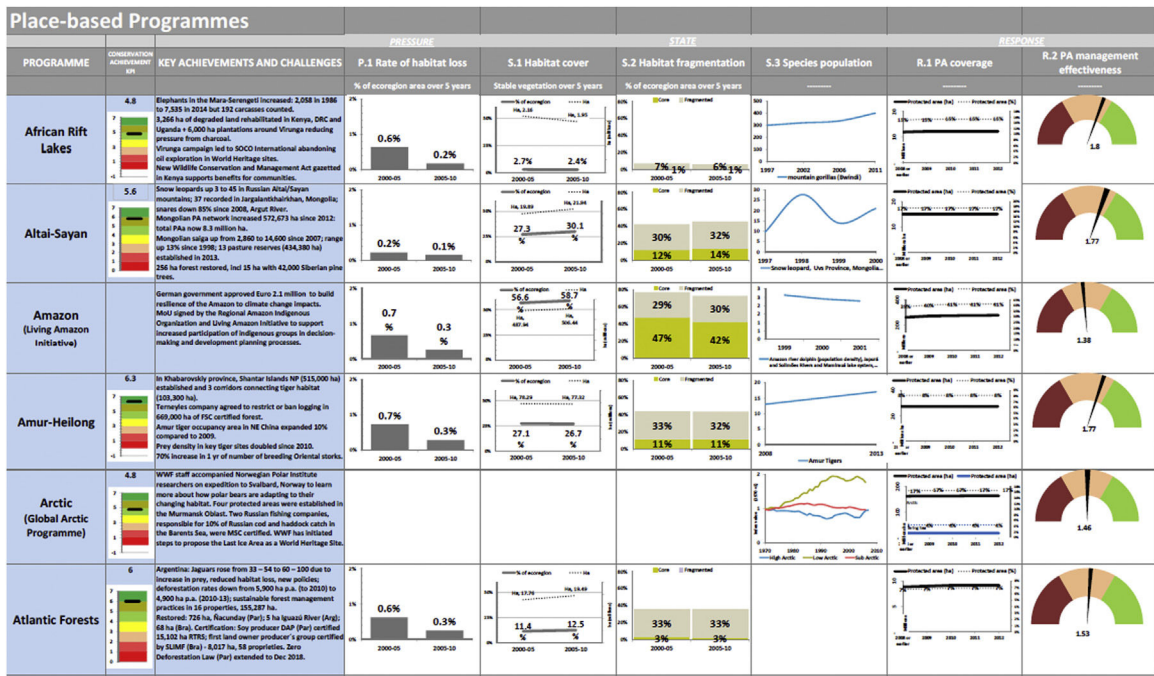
Place-based Programmes

PRESSURE | STATE | RESPONSE

| PROGRAMME | CONSERVATION ACHIEVEMENT KPI | KEY ACHIEVEMENTS AND CHALLENGES | P.1 Rate of habitat loss | S.1 Habitat cover | S.2 Habitat fragmentation | S.3 Species population | R.1 PA coverage | R.2 PA management effectiveness |
|---|---|---|---|---|---|---|---|---|
| | | | % of ecoregion area over 5 years | Stable vegetation over 5 years | % of ecoregion area over 5 years | ——— | ——— | ——— |
| African Rift Lakes | 4.8 | Elephants in the Mara-Serengeti increased: 2,058 in 1986 to 7,535 in 2014 but 192 carcasses counted. 3,266 ha of degraded land rehabilitated in Kenya, DRC and Uganda + 6,000 ha plantations around Virunga reducing pressure from charcoal. Virunga campaign led to SOCO International abandoning oil exploration in World Heritage sites. New Wildlife Conservation and Management Act gazetted in Kenya supports benefits for communities. | 0.6% 0.2% 2000-05 2005-10 | 2.7% 2.4% 2000-05 2005-10 | Core Fragmented 7% 1% 6% 1% | 1997 2002 2006 2011 mountain gorillas (Bwindi) | Protected area (ha) Protected area (%) 15% 15% 15% 15% 15% | 1.8 |
| Altai-Sayan | 5.6 | Snow leopards up 3 to 45 in Russian Altai/Sayan mountains; 37 recorded in Jargalantkhairkhan, Mongolia; snares down 85% since 2008, Argut River. Mongolian PA network increased 572,673 ha since 2012: total PAs now 8.3 million ha. Mongolian saiga up from 2,860 to 14,600 since 2007; range up 13% since 1998; 13 pasture reserves (434,380 ha) established in 2013. 256 ha forest restored, incl 15 ha with 42,000 Siberian pine trees. | 0.2% 0.1% 2000-05 2005-10 | 27.3 30.1 2000-05 2005-10 | 30% 32% 12% 14% | 1998 1999 2000 Snow leopard, Uvs Province, Mongolia | 17% 17% 17% 17% 17% | 1.77 |
| Amazon (Living Amazon Initiative) | | German government approved Euro 2.1 million to build resilience of the Amazon to climate change impacts. MoU signed by the Regional Amazon Indigenous Organization and Living Amazon Initiative to support increased participation of indigenous groups in decision-making and development planning processes. | 0.7 % 0.3 % 2000-05 2005-10 | 56.6 % 58.7 % 2000-05 2005-10 | 29% 30% 47% 42% | 1999 2000 2001 | 41% 41% 41% 41% | 1.38 |
| Amur-Heilong | 6.3 | In Khabarovskiy province, Shantar Islands NP (515,000 ha) established and 3 corridors connecting tiger habitat (103,300 ha). Terneyles company agreed to restrict or ban logging in 669,000 ha of FSC certified forest. Amur tiger occupancy area in NE China expanded 10% compared to 2009. Prey density in key tiger sites doubled since 2010. 70% increase in 1 yr of number of breeding Oriental storks. | 0.7% 0.3% 2000-05 2005-10 | 27.1 % 26.7 % 2000-05 2005-10 | 33% 32% 11% 11% | 2008 2013 Amur Tigers | 6% 6% 6% 6% | 1.77 |
| Arctic (Global Arctic Programme) | 4.8 | WWF staff accompanied Norwegian Polar Institute researchers on expedition to Svalbard, Norway to learn more about how polar bears are adapting to their changing habitat. Four protected areas were established in the Murmansk Oblast. Two Russian fishing companies, responsible for 10% of Russian cod and haddock catch in the Barents Sea, were MSC certified. WWF has initiated steps to propose the Last Ice Area as a World Heritage Site. | | | | 1970 1980 1990 2000 2010 High Arctic Low Arctic Sub Arctic | 17% 17% 17% 17% 17% 6% 6% 6% 6% 6% | 1.46 |
| Atlantic Forests | 6 | Argentina: Jaguars rose from 33 – 54 to 60 – 100 due to increase in prey, reduced habitat loss, new policies; deforestation rates down from 5,900 ha p.a. (to 2010) to 4,900 ha p.a. (2010-13); sustainable forest management practices in 16 properties, 155,287 ha. Restored: 726 ha, Ñacunday (Par); 5 ha Iguazú River (Arg); 68 ha (Bra). Certification: Soy producer DAP (Par) certified 15,102 ha RTRS; first land owner producer's group certified by SLIMF (Bra) - 8,017 ha, 58 proprieties. Zero Deforestation Law (Par) extended to Dec 2018. | 0.6% 0.3% 2000-05 2005-10 | 11.4 % 12.5 % 2000-05 2005-10 | 33% 32% 3% 3% | | | 1.53 |